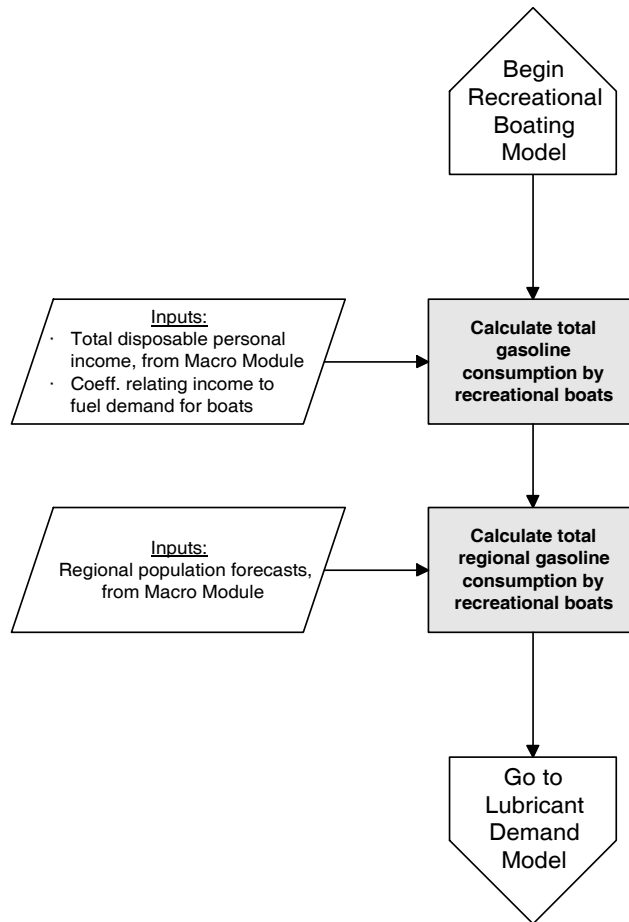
Begin Recreational Boating Model

Inputs:
· Total disposable personal income, from Macro Module
· Coeff. relating income to fuel demand for boats

Calculate total gasoline consumption by recreational boats

Inputs:
Regional population forecasts, from Macro Module

Calculate total regional gasoline consumption by recreational boats

Go to Lubricant Demand Model